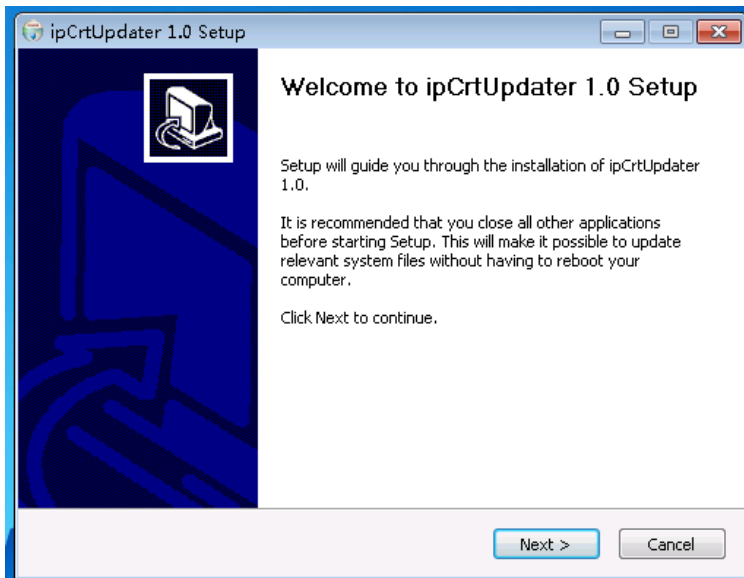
ipCrtUpdater 1.0 Setup

Welcome to ipCrtUpdater 1.0 Setup

Setup will guide you through the installation of ipCrtUpdater 1.0.

It is recommended that you close all other applications before starting Setup. This will make it possible to update relevant system files without having to reboot your computer.

Click Next to continue.

Next >

Cancel